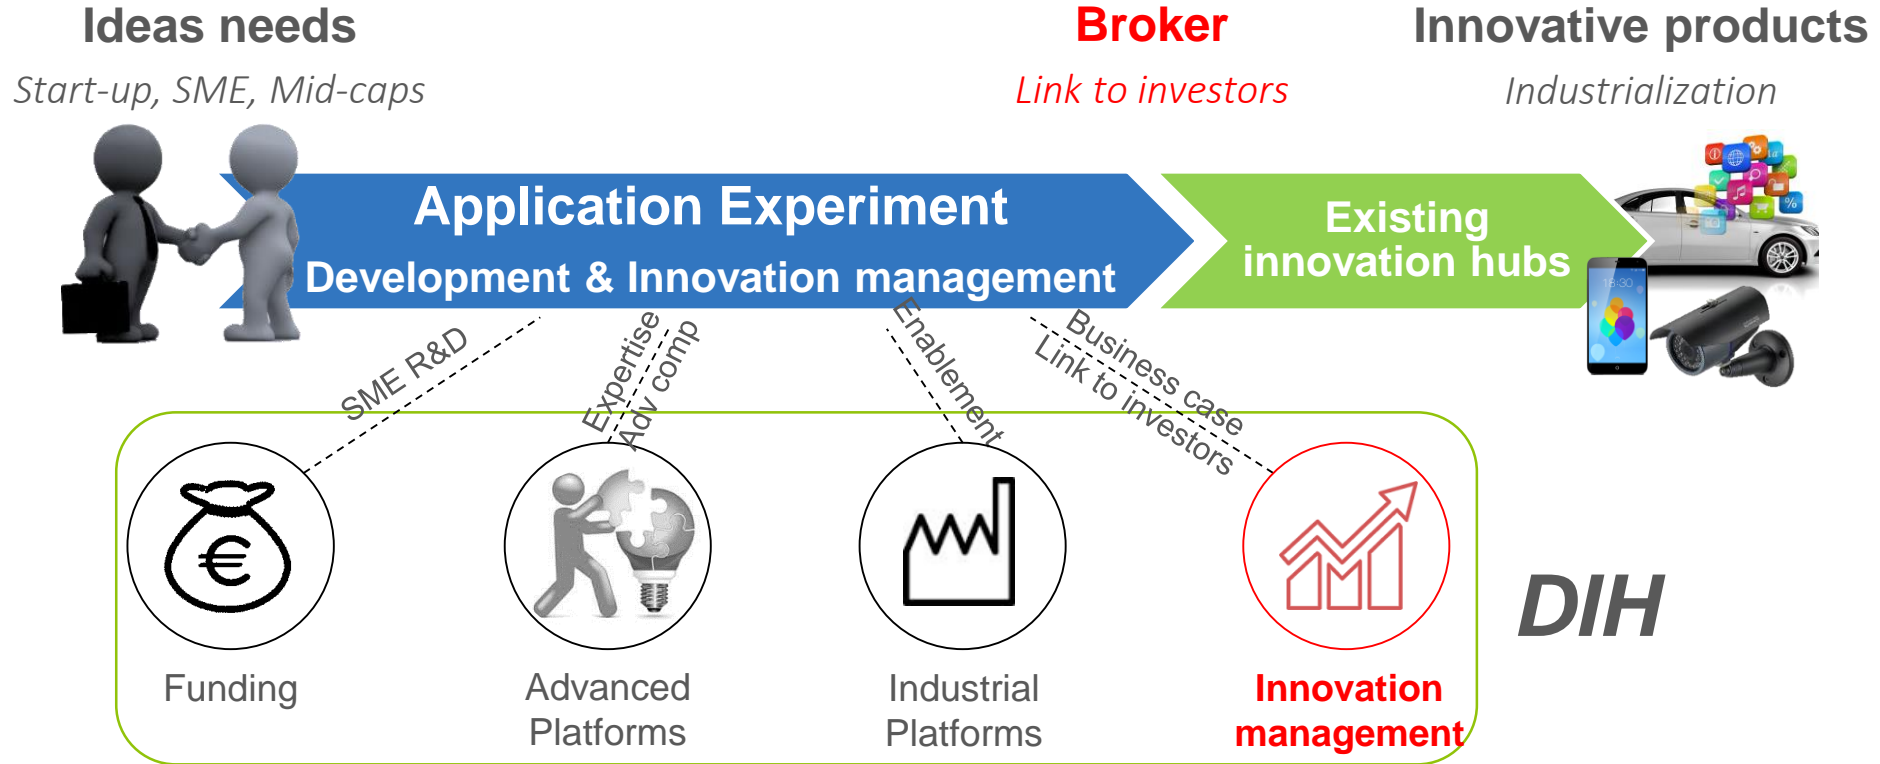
Ideas needs

Start-up, SME, Mid-caps

Broker

Link to investors

Innovative products

Industrialization

Application Experiment

Development & Innovation management

Existing innovation hubs

16:30

SME R&D

Expertise

Adv comp

Enablement

Business case

Link to investors

Funding

Advanced Platforms

Industrial Platforms

Innovation management

DIH